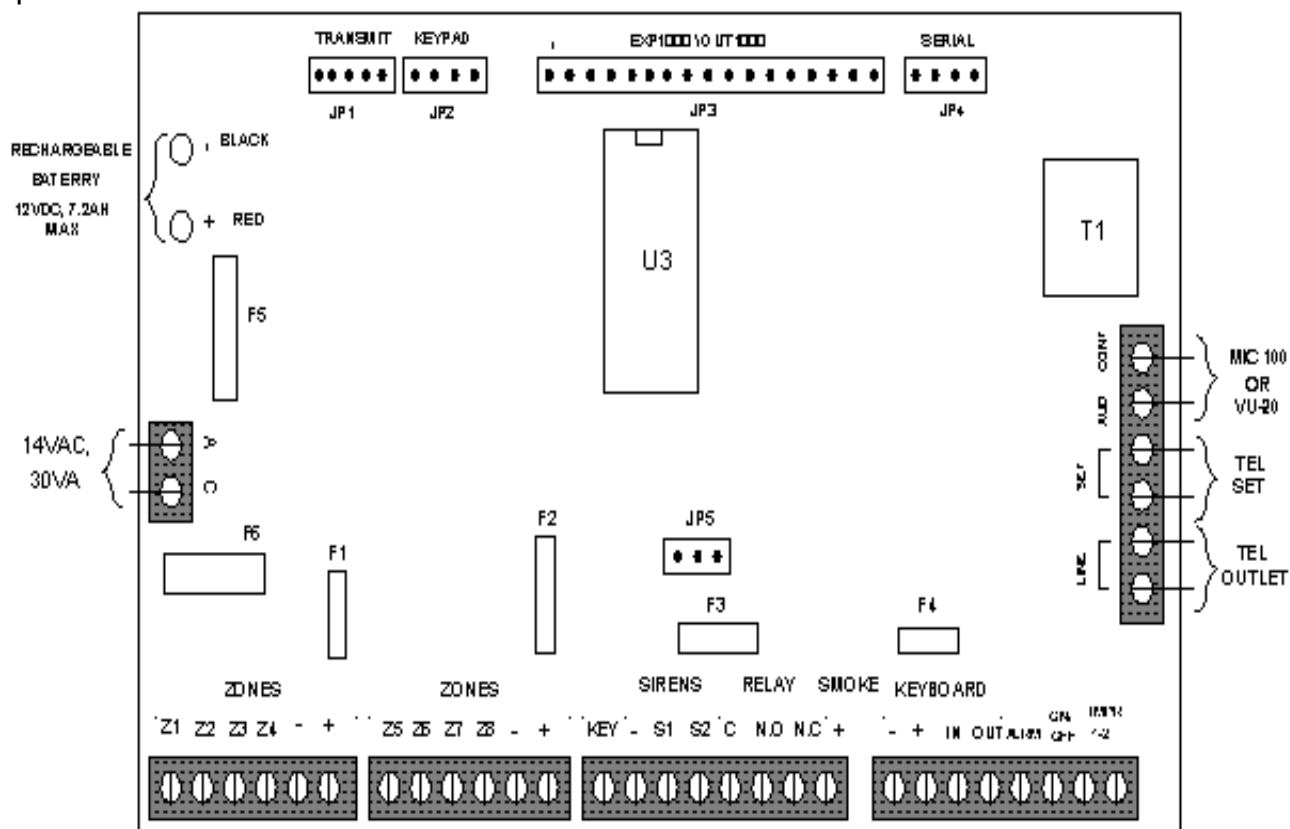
TRANSMIT KEYPAD EXP1000 \/ UT1000 SERIAL

JP1 JP2 JP3 JP4

RECHARGEABLE BATERRY 12VDC, 7.2AH MAX

- BLACK

+ RED

T1

U3

F5

CONT AUD MIC 100 OR VU-20

14VAC, 30VA

A C

SET TEL SET

LINE TEL OUTLET

F6 F1 F2 JP5

F3 F4

ZONES ZONES SIRENS RELAY SMOKE KEYBOARD

Z1 Z2 Z3 Z4 - + Z5 Z6 Z7 Z8 - + KEY - S1 S2 C N.O N.C + - + IN OUT ALRM ON OFF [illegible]